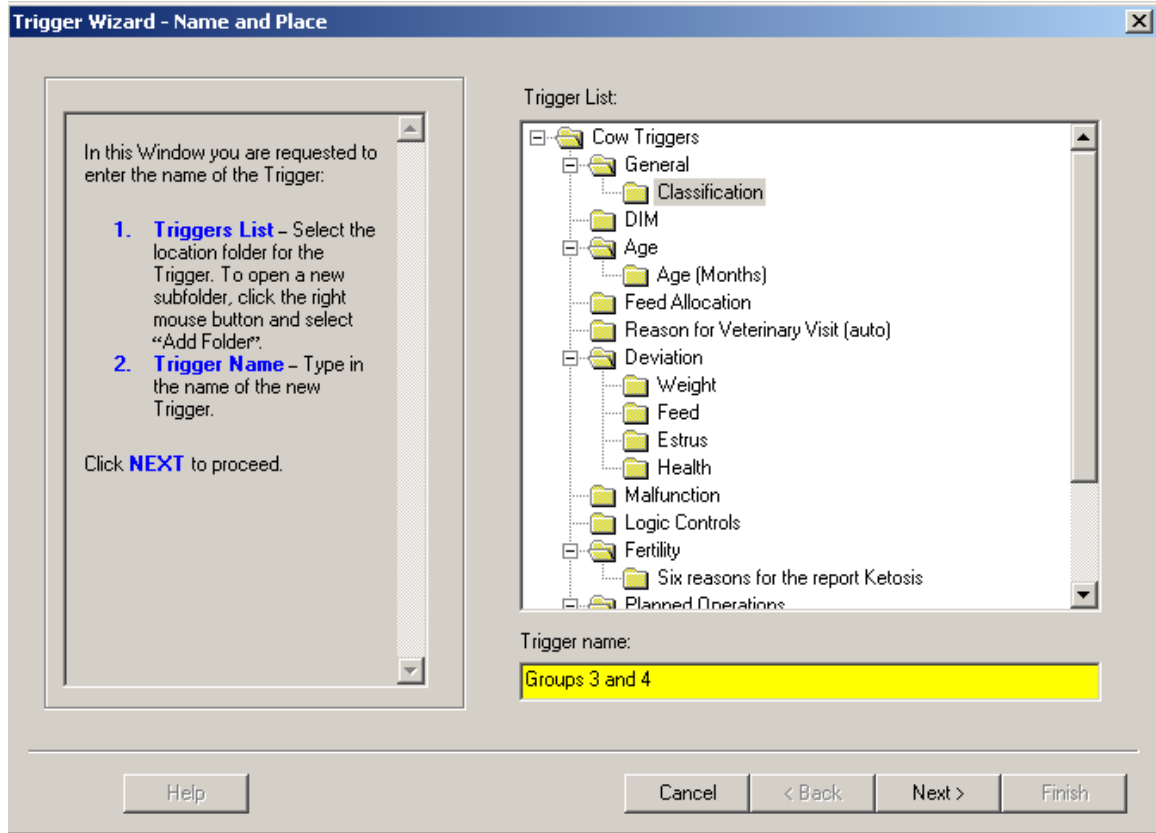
Trigger Wizard - Name and Place

In this Window you are requested to enter the name of the Trigger:

1. Triggers List – Select the location folder for the Trigger. To open a new subfolder, click the right mouse button and select "Add Folder".
2. Trigger Name – Type in the name of the new Trigger.

Click NEXT to proceed.

Trigger List:

Cow Triggers
General
Classification
DIM
Age
Age (Months)
Feed Allocation
Reason for Veterinary Visit (auto)
Deviation
Weight
Feed
Estrus
Health
Malfunction
Logic Controls
Fertility
Six reasons for the report Ketosis
Planned Operations

Trigger name:

Groups 3 and 4

Help
Cancel
< Back
Next >
Finish